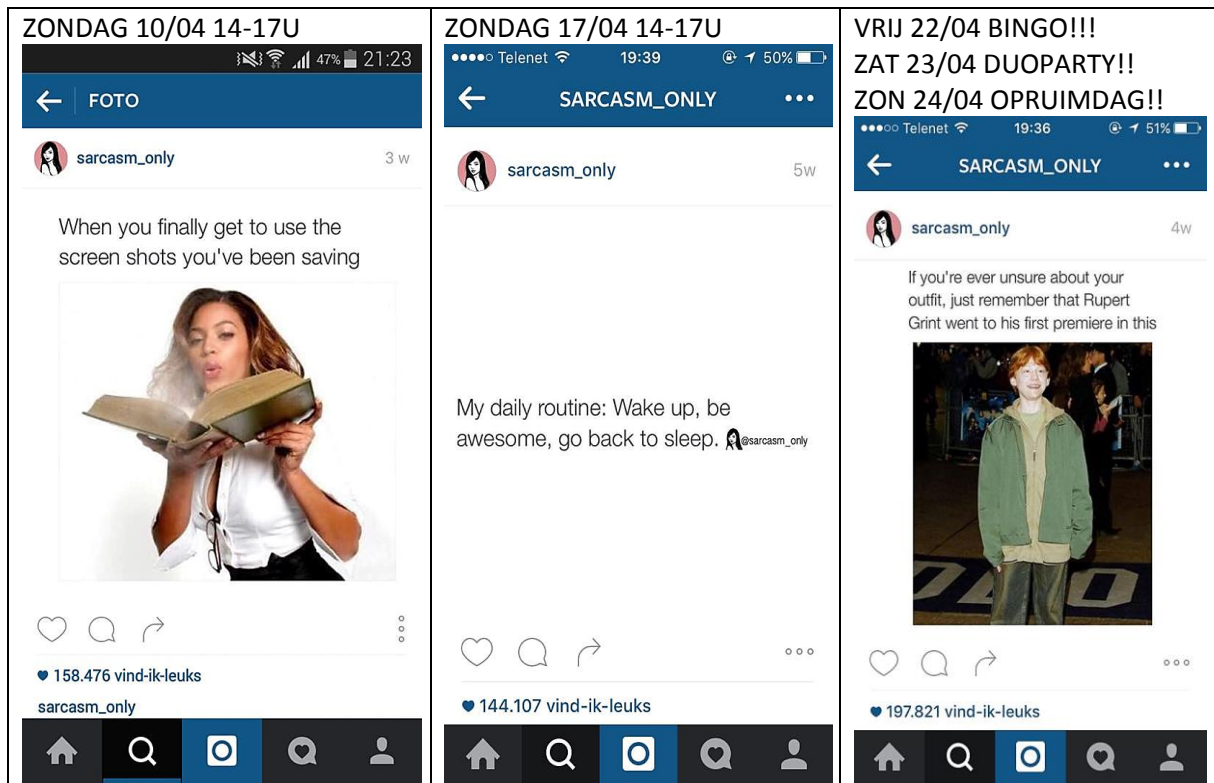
ZONDAG 10/04 14-17U

47% 21:23

FOTO

sarcasm_only 3 w

When you finally get to use the screen shots you've been saving

158.476 vind-ik-leuks

sarcasm_only

ZONDAG 17/04 14-17U

●●●●○ Telenet 19:39 50%

SARCASM_ONLY

sarcasm_only 5w

My daily routine: Wake up, be awesome, go back to sleep. @sarcasm_only

144.107 vind-ik-leuks

VRIJ 22/04 BINGO!!!
ZAT 23/04 DUOPARTY!!
ZON 24/04 OPRUIMDAG!!

●●●○○ Telenet 19:36 51%

SARCASM_ONLY

sarcasm_only 4w

If you're ever unsure about your outfit, just remember that Rupert Grint went to his first premiere in this

197.821 vind-ik-leuks